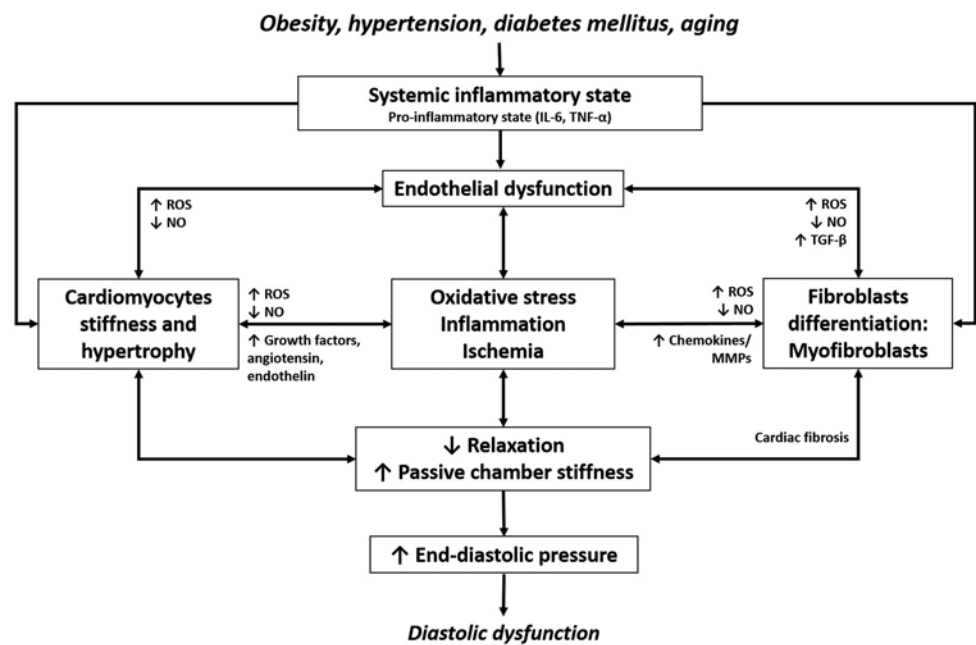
Obesity, hypertension, diabetes mellitus, aging

Systemic inflammatory state
Pro-inflammatory state (IL-6, TNF-α)

Endothelial dysfunction

↑ ROS
↓ NO

↑ ROS
↓ NO
↑ TGF-β

Cardiomyocytes stiffness and hypertrophy

↑ ROS
↓ NO
↑ Growth factors, angiotensin, endothelin

Oxidative stress
Inflammation
Ischemia

↑ ROS
↓ NO
↑ Chemokines/ MMPs

Fibroblasts differentiation: Myofibroblasts

Cardiac fibrosis

↓ Relaxation
↑ Passive chamber stiffness

↑ End-diastolic pressure

Diastolic dysfunction